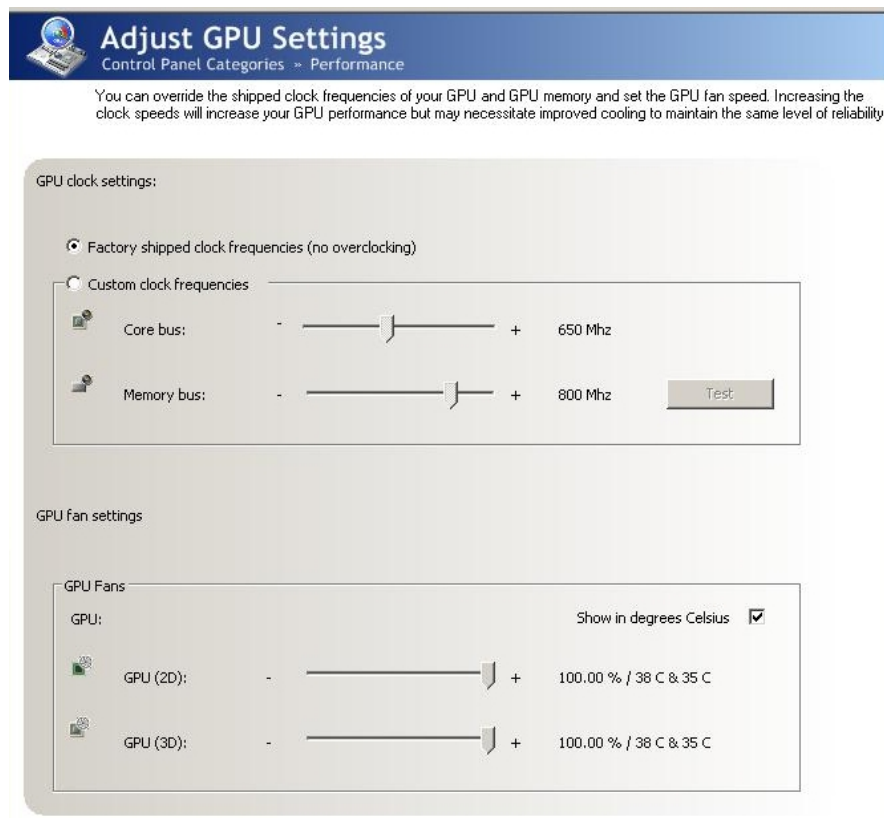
Adjust GPU Settings
Control Panel Categories » Performance

You can override the shipped clock frequencies of your GPU and GPU memory and set the GPU fan speed. Increasing the clock speeds will increase your GPU performance but may necessitate improved cooling to maintain the same level of reliability

GPU clock settings:

Factory shipped clock frequencies (no overclocking)

Custom clock frequencies

Core bus: - + 650 Mhz

Memory bus: - + 800 Mhz Test

GPU fan settings

GPU Fans

GPU:

Show in degrees Celsius

GPU (2D): - + 100.00 % / 38 C & 35 C

GPU (3D): - + 100.00 % / 38 C & 35 C